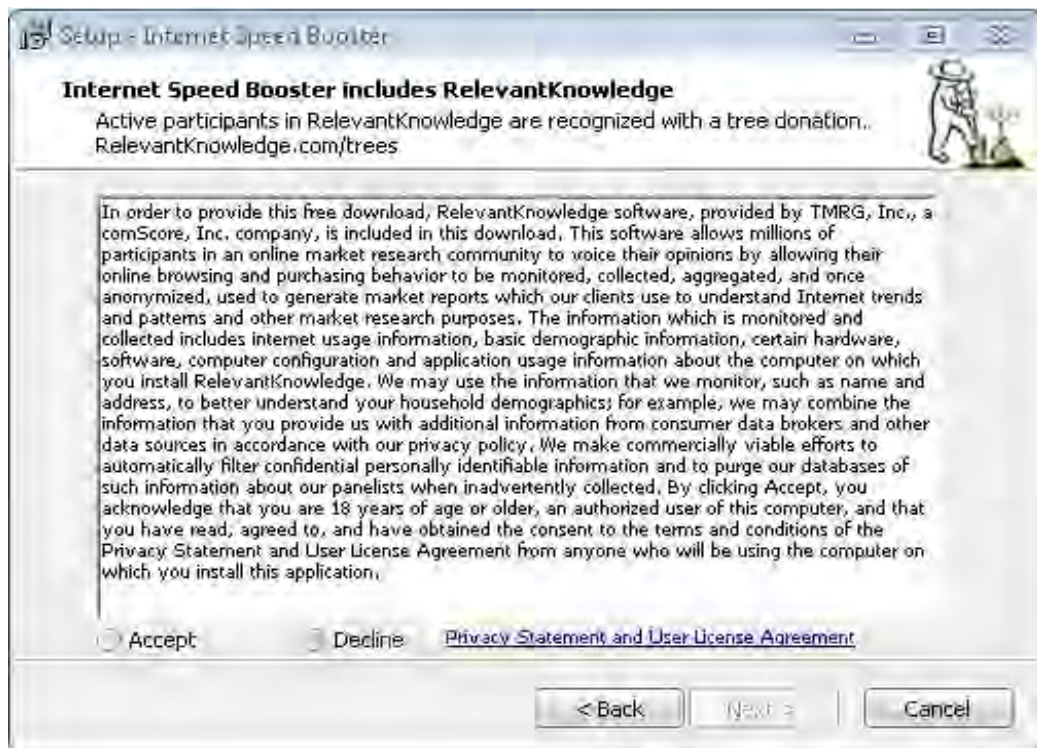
Setup - Internet Speed Booster

Internet Speed Booster includes RelevantKnowledge

Active participants in RelevantKnowledge are recognized with a tree donation. RelevantKnowledge.com/trees

In order to provide this free download, RelevantKnowledge software, provided by TMRG, Inc., a comScore, Inc. company, is included in this download. This software allows millions of participants in an online market research community to voice their opinions by allowing their online browsing and purchasing behavior to be monitored, collected, aggregated, and once anonymized, used to generate market reports which our clients use to understand Internet trends and patterns and other market research purposes. The information which is monitored and collected includes internet usage information, basic demographic information, certain hardware, software, computer configuration and application usage information about the computer on which you install RelevantKnowledge. We may use the information that we monitor, such as name and address, to better understand your household demographics; for example, we may combine the information that you provide us with additional information from consumer data brokers and other data sources in accordance with our privacy policy. We make commercially viable efforts to automatically filter confidential personally identifiable information and to purge our databases of such information about our panelists when inadvertently collected. By clicking Accept, you acknowledge that you are 18 years of age or older, an authorized user of this computer, and that you have read, agreed to, and have obtained the consent to the terms and conditions of the Privacy Statement and User License Agreement from anyone who will be using the computer on which you install this application.

Accept Decline Privacy Statement and User License Agreement

< Back Next > Cancel